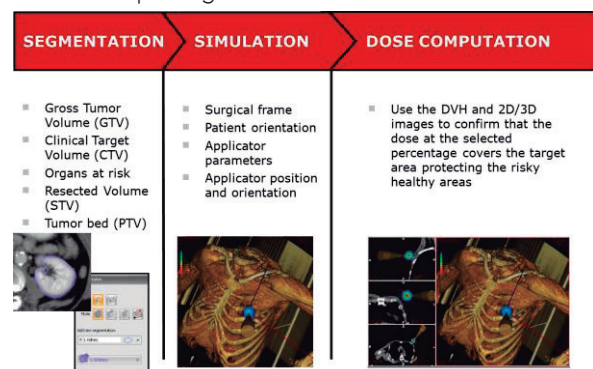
SEGMENTATION SIMULATION DOSE COMPUTATION

- Gross Tumor Volume (GTV)
- Clinical Target Volume (CTV)
- Organs at risk
- Resected Volume (STV)
- Tumor bed (PTV)

- Surgical frame
- Patient orientation
- Applicator parameters
- Applicator position and orientation

- Use the DVH and 2D/3D images to confirm that the dose at the selected percentage covers the target area protecting the risky healthy areas